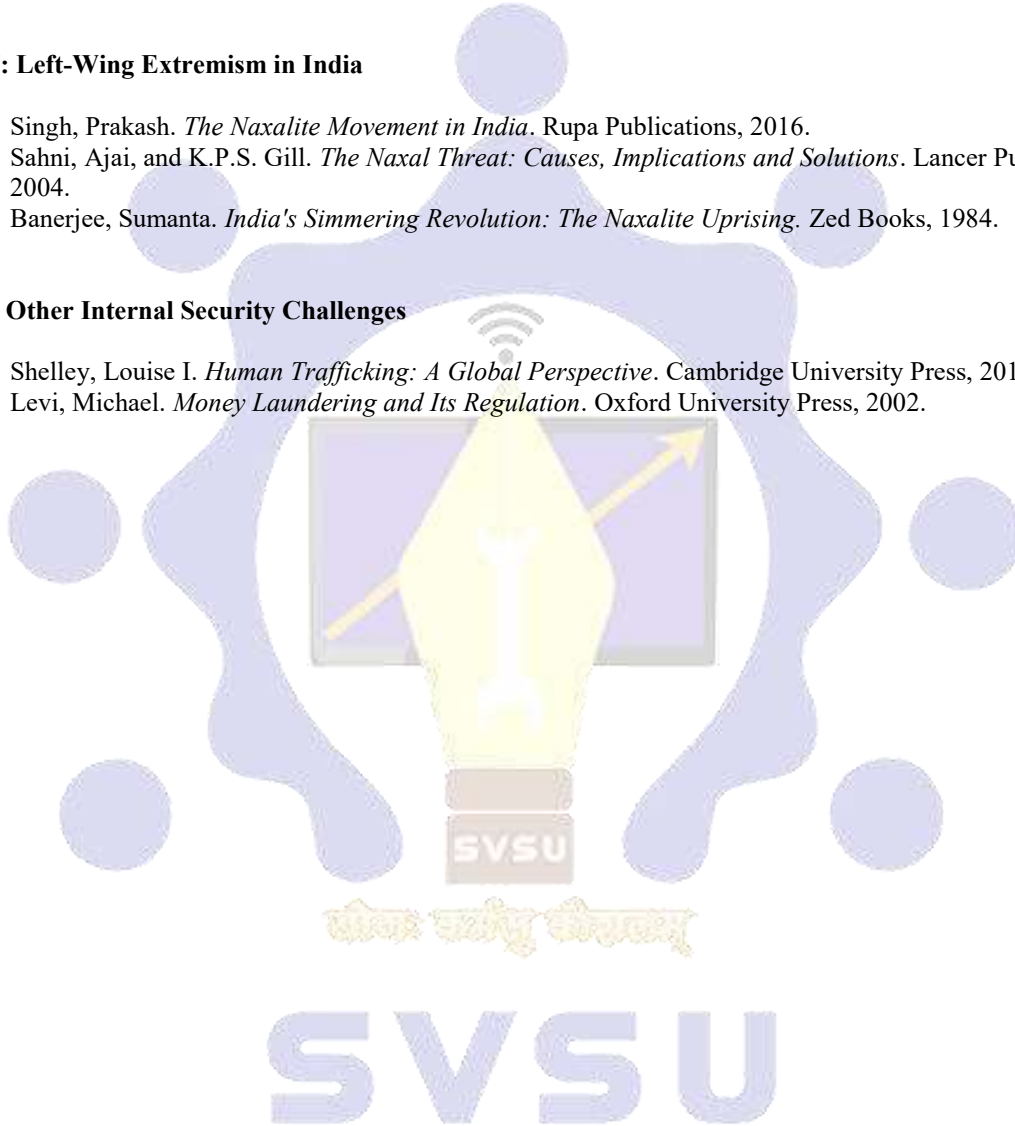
: Left-Wing Extremism in India

Singh, Prakash. *The Naxalite Movement in India*. Rupa Publications, 2016.
Sahni, Ajai, and K.P.S. Gill. *The Naxal Threat: Causes, Implications and Solutions*. Lancer Pu 2004.
Banerjee, Sumanta. *India's Simmering Revolution: The Naxalite Uprising.* Zed Books, 1984.

Other Internal Security Challenges

Shelley, Louise I. *Human Trafficking: A Global Perspective*. Cambridge University Press, 201
Levi, Michael. *Money Laundering and Its Regulation*. Oxford University Press, 2002.

SVSU

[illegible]

SVSU